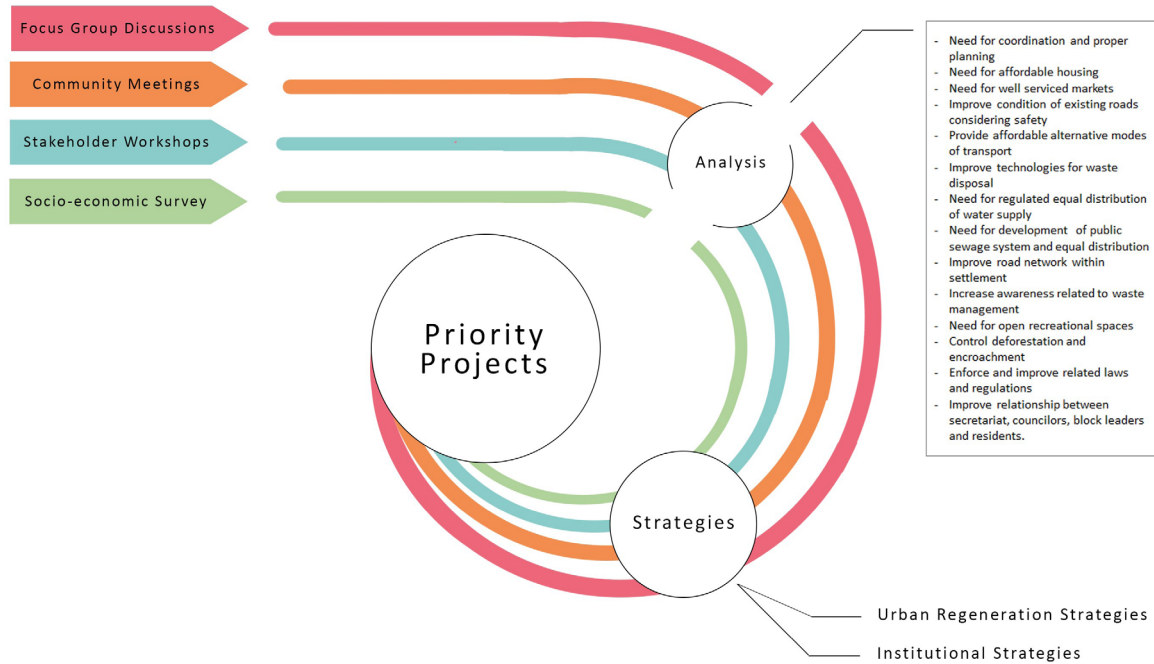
Focus Group Discussions

Community Meetings

Stakeholder Workshops

Socio-economic Survey

Analysis

- Need for coordination and proper planning
- Need for affordable housing
- Need for well serviced markets
- Improve condition of existing roads considering safety
- Provide affordable alternative modes of transport
- Improve technologies for waste disposal
- Need for regulated equal distribution of water supply
- Need for development of public sewage system and equal distribution
- Improve road network within settlement
- Increase awareness related to waste management
- Need for open recreational spaces
- Control deforestation and encroachment
- Enforce and improve related laws and regulations
- Improve relationship between secretariat, councilors, block leaders and residents.

Priority Projects

Strategies

Urban Regeneration Strategies

Institutional Strategies